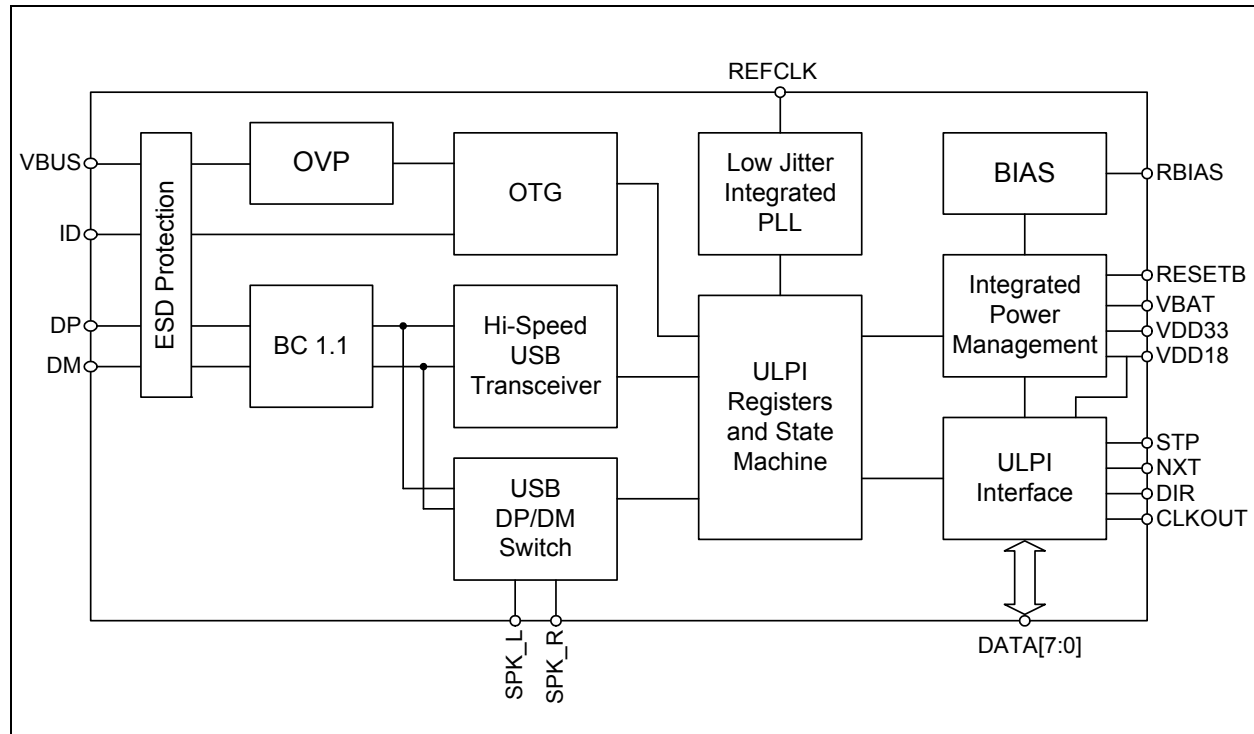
REFCLK

VBUS

ID

DP

DM

ESD Protection

OVP

OTG

Low Jitter Integrated PLL

BIAS

RBIAS

BC 1.1

Hi-Speed USB Transceiver

ULPI Registers and State Machine

Integrated Power Management

RESETB

VBAT

VDD33

VDD18

USB DP/DM Switch

ULPI Interface

STP

NXT

DIR

CLKOUT

SPK_L

SPK_R

DATA[7:0]